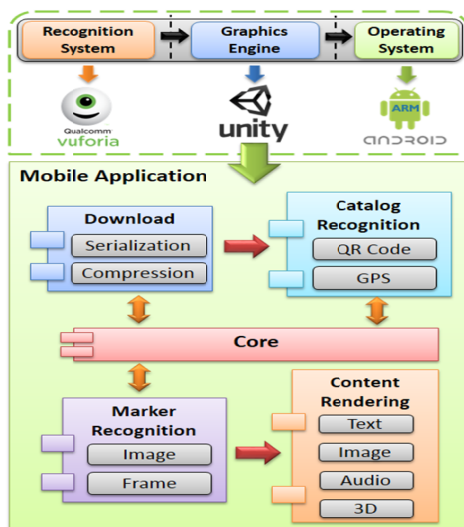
Recognition System

Graphics Engine

Operating System

Qualcomm vuforia

unity

ARM

ANDROID

Mobile Application

Download

Serialization

Compression

Catalog Recognition

QR Code

GPS

Core

Marker Recognition

Image

Frame

Content Rendering

Text

Image

Audio

3D